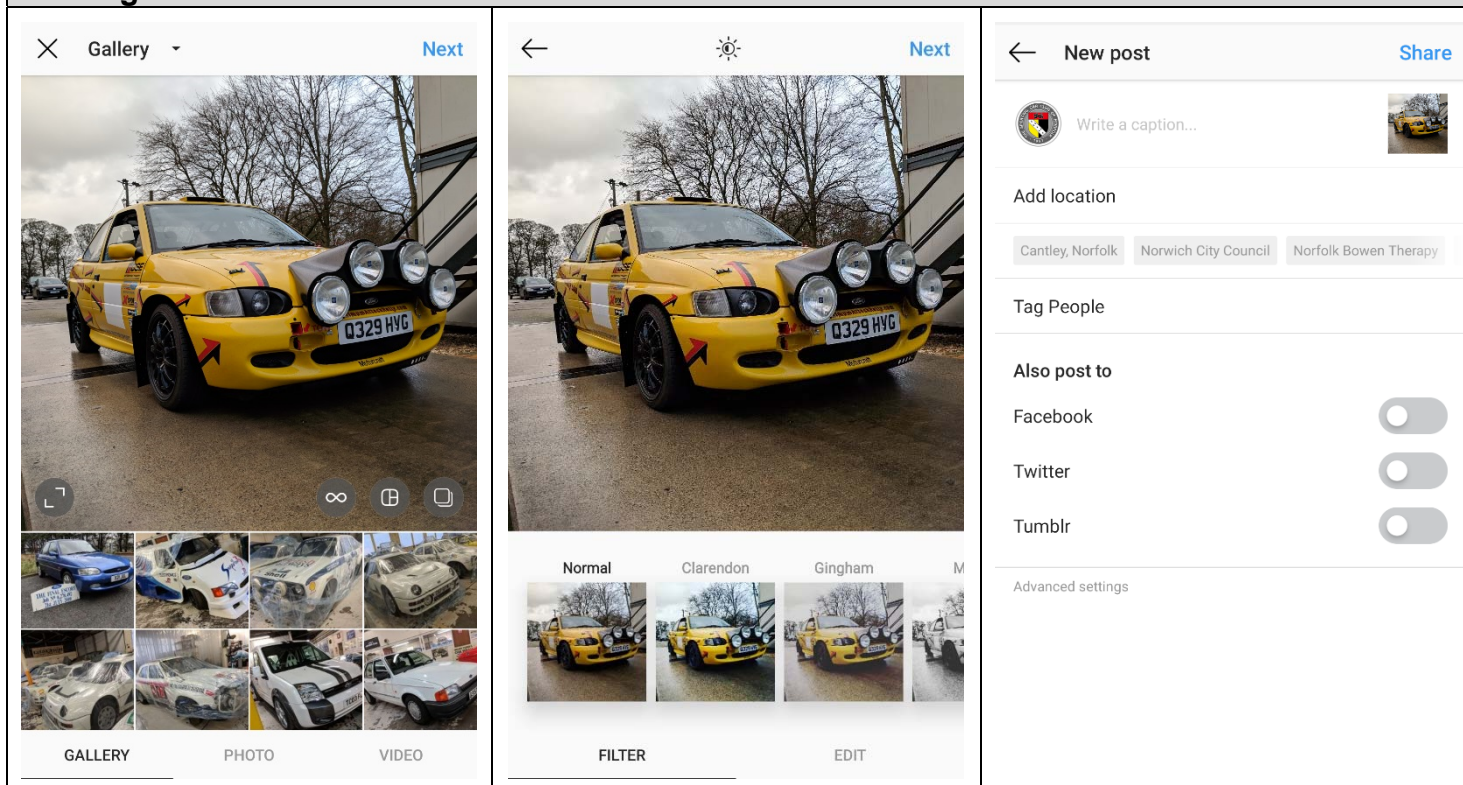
Gallery
Next

Q329 HVG

GALLERY PHOTO VIDEO

Next

Q329 HVG

Normal Clarendon Gingham M

FILTER EDIT

New post
Share
Write a caption...
Add location
Cantley, Norfolk Norwich City Council Norfolk Bowen Therapy
Tag People
Also post to
Facebook
Twitter
Tumblr
Advanced settings